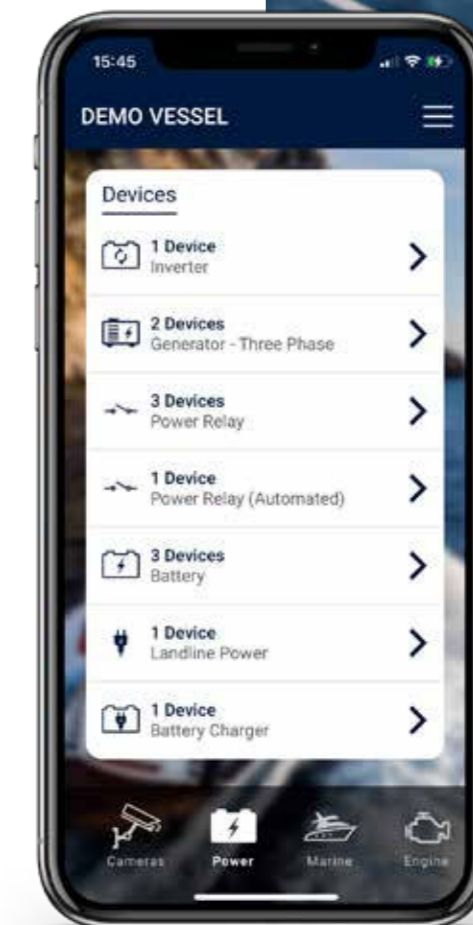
15:45

DEMO VESSEL

Devices

1 Device
Inverter

2 Devices
Generator - Three Phase

3 Devices
Power Relay

1 Device
Power Relay (Automated)

3 Devices
Battery

1 Device
Landline Power

1 Device
Battery Charger

Cameras Power Marine Engine